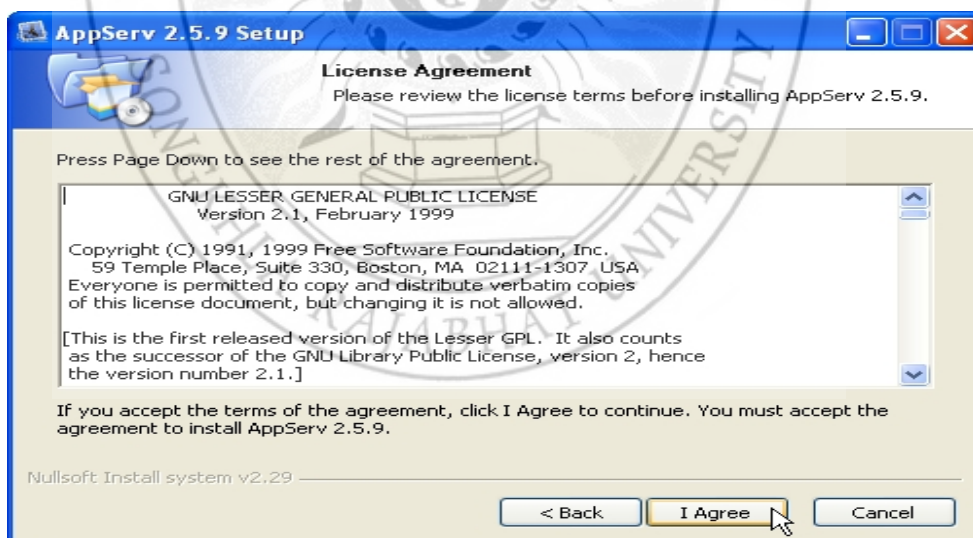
AppServ 2.5.9 Setup

License Agreement

Please review the license terms before installing AppServ 2.5.9.

Press Page Down to see the rest of the agreement.

GNU LESSER GENERAL PUBLIC LICENSE
Version 2.1, February 1999

Copyright (C) 1991, 1999 Free Software Foundation, Inc.
59 Temple Place, Suite 330, Boston, MA 02111-1307 USA
Everyone is permitted to copy and distribute verbatim copies of this license document, but changing it is not allowed.

[This is the first released version of the Lesser GPL. It also counts as the successor of the GNU Library Public License, version 2, hence the version number 2.1.]

If you accept the terms of the agreement, click I Agree to continue. You must accept the agreement to install AppServ 2.5.9.

Nullsoft Install system v2.29

< Back
I Agree
Cancel